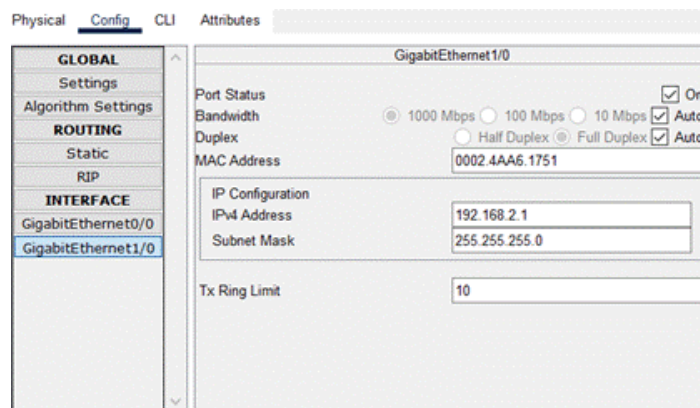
Physical Config CLI Attributes

GLOBAL
Settings
Algorithm Settings
ROUTING
Static
RIP
INTERFACE
GigabitEthernet0/0
GigabitEthernet1/0

GigabitEthernet1/0

Port Status On
Bandwidth 1000 Mbps 100 Mbps 10 Mbps Auto
Duplex Half Duplex Full Duplex Auto
MAC Address 0002.4AA6.1751

IP Configuration
IPv4 Address 192.168.2.1
Subnet Mask 255.255.255.0

Tx Ring Limit 10